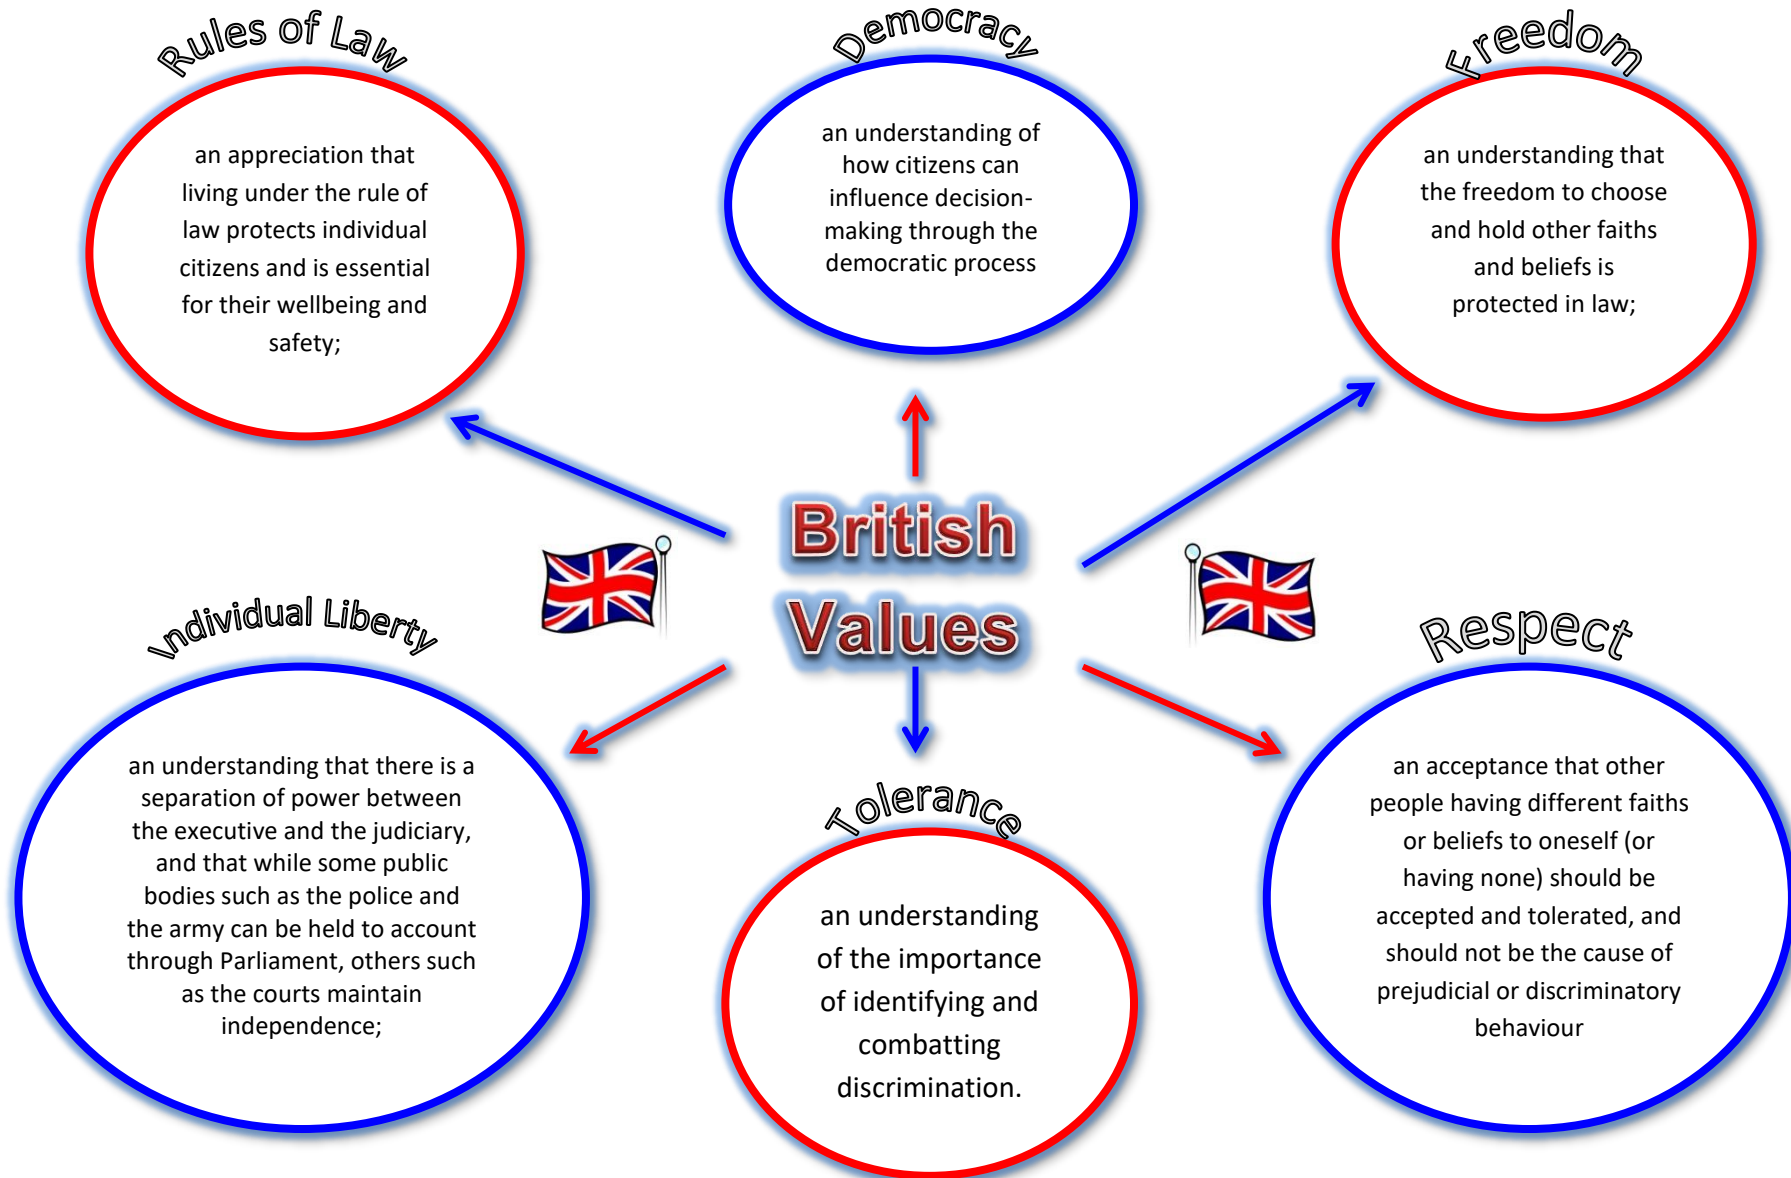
Rules of Law

an appreciation that living under the rule of law protects individual citizens and is essential for their wellbeing and safety;

Democracy

an understanding of how citizens can influence decision-making through the democratic process

Freedom

an understanding that the freedom to choose and hold other faiths and beliefs is protected in law;

British Values

Individual Liberty

an understanding that there is a separation of power between the executive and the judiciary, and that while some public bodies such as the police and the army can be held to account through Parliament, others such as the courts maintain independence;

Tolerance

an understanding of the importance of identifying and combatting discrimination.

Respect

an acceptance that other people having different faiths or beliefs to oneself (or having none) should be accepted and tolerated, and should not be the cause of prejudicial or discriminatory behaviour